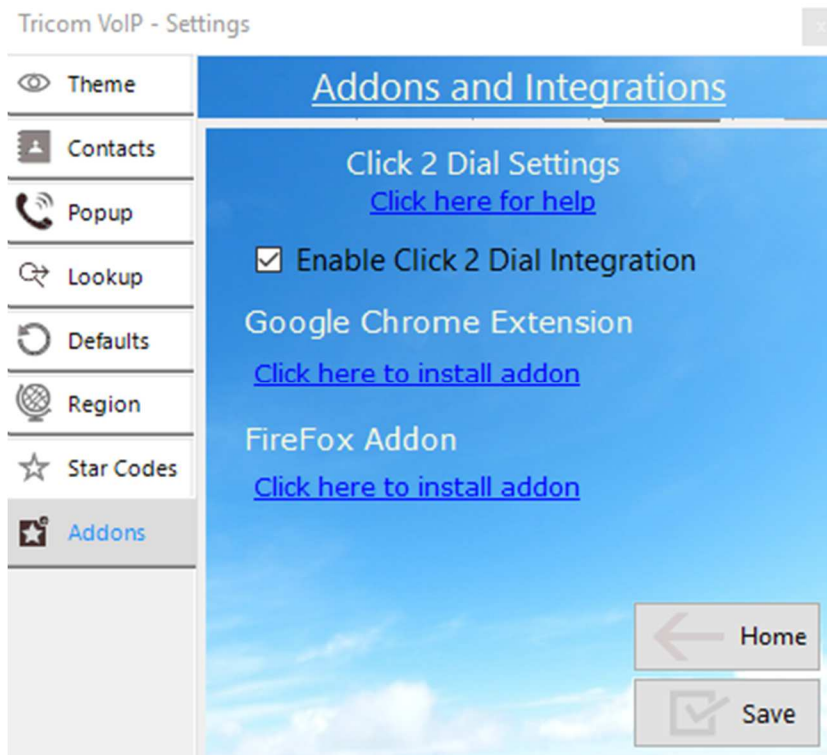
Tricom VoIP - Settings

Theme
Contacts
Popup
Lookup
Defaults
Region
Star Codes
Addons

Addons and Integrations

Click 2 Dial Settings
Click here for help

☑ Enable Click 2 Dial Integration

Google Chrome Extension
Click here to install addon

FireFox Addon
Click here to install addon

Home
Save